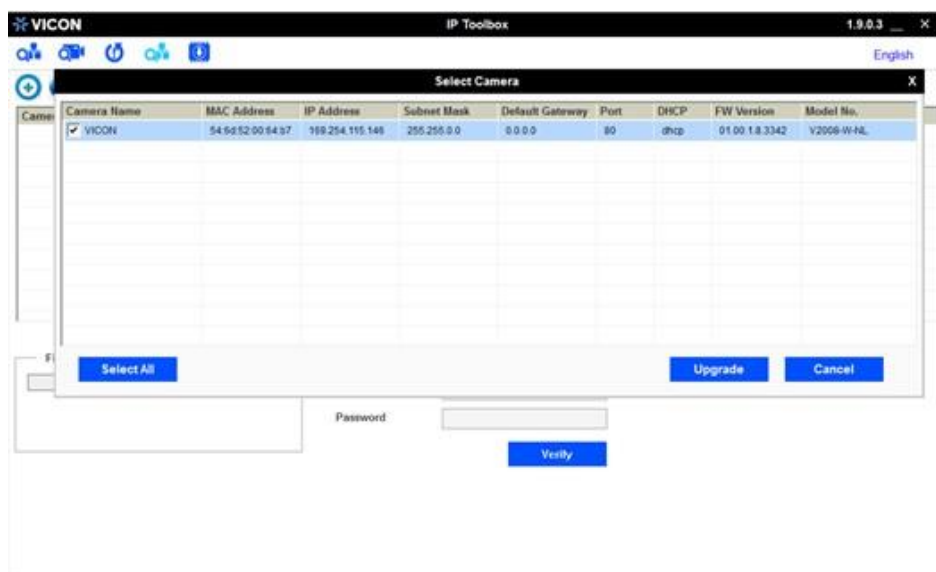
VICON

IP Toolbox

1.9.0.3 _ ×

English

Came

Select Camera

X

| Camera Name | MAC Address | IP Address | Subnet Mask | Default Gateway | Port | DHCP | FW Version | Model No. |
|---|---|---|---|---|---|---|---|---|
| ✓ VICON | 54:6d:52:00:64:b7 | 169.254.115.146 | 255.255.0.0 | 0.0.0.0 | 80 | dhcp | 01.00.1.8.3342 | V2008-W-NL |

Select All

Upgrade

Cancel

F

Password

Verify